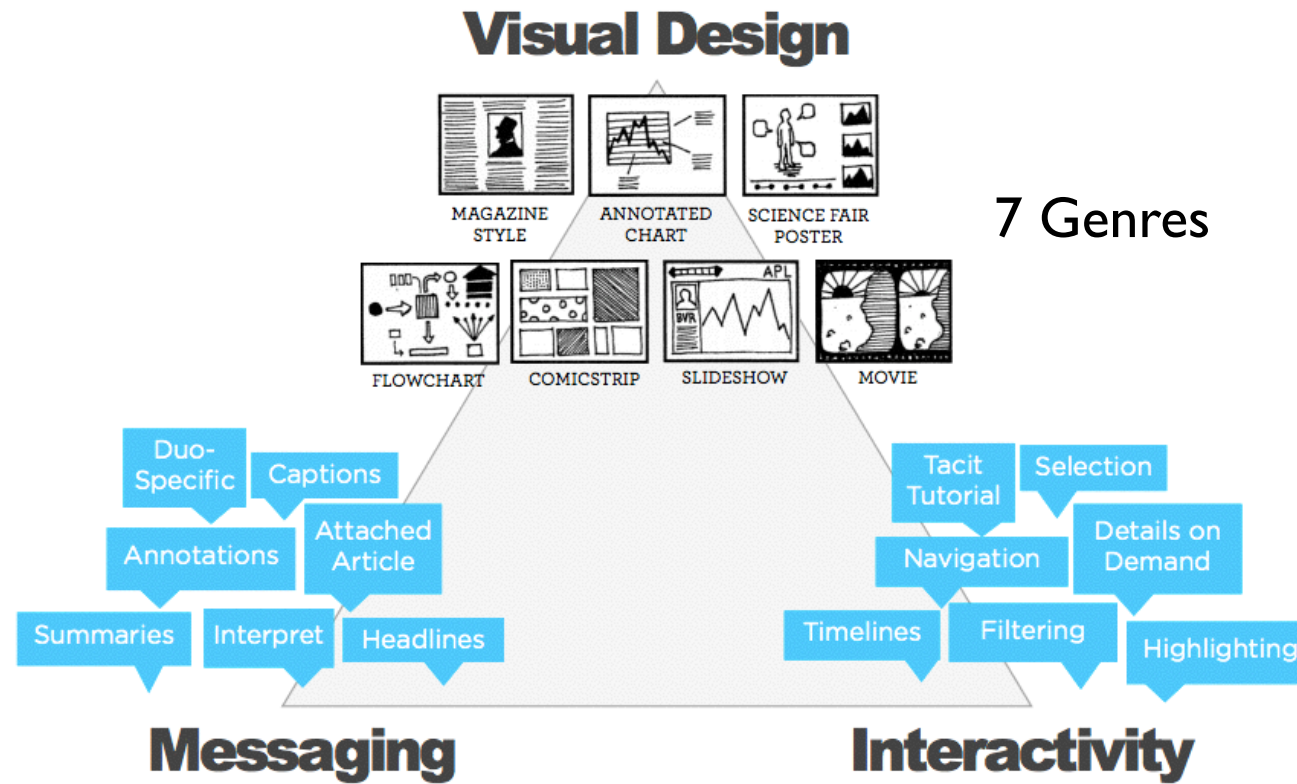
Visual Design

APL
BVR

MAGAZINE STYLE

ANNOTATED CHART

SCIENCE FAIR POSTER

7 Genres

FLOWCHART

COMICSTRIP

SLIDESHOW

MOVIE

Duo-Specific

Captions

Annotations

Attached Article

Summaries

Interpret

Headlines

Tacit Tutorial

Selection

Navigation

Details on Demand

Timelines

Filtering

Highlighting

Messaging

Interactivity